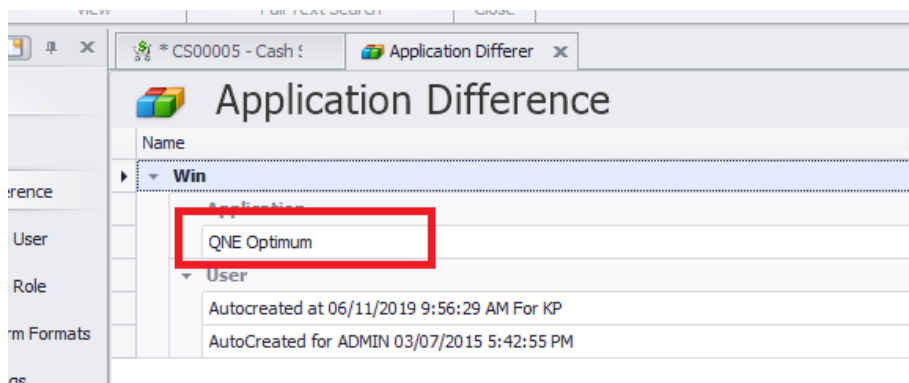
View | Full Text Search | Close

* CS00005 - Cash S
Application Differer

Application Difference

Name
Win
Application
QNE Optimum
User
Autocreated at 06/11/2019 9:56:29 AM For KP
AutoCreated for ADMIN 03/07/2015 5:42:55 PM

erence
User
Role
rm Formats
gs